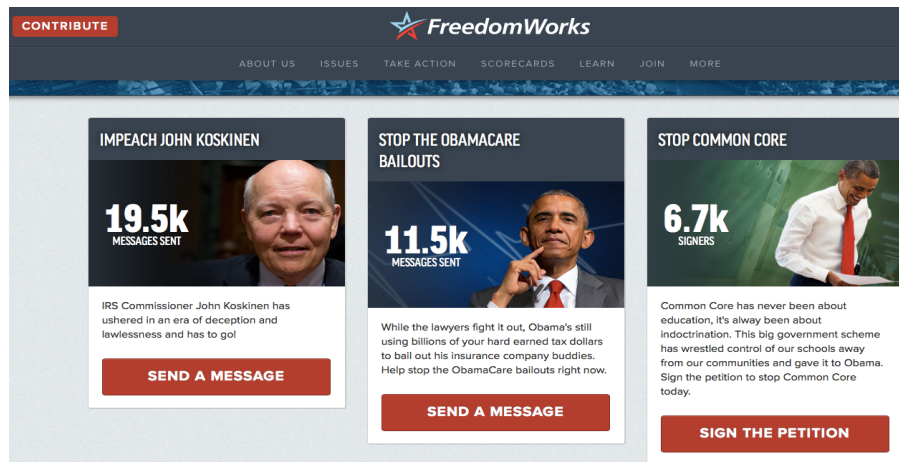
CONTRIBUTE

FreedomWorks

ABOUT US ISSUES TAKE ACTION SCORECARDS LEARN JOIN MORE

IMPEACH JOHN KOSKINEN

19.5k
MESSAGES SENT

IRS Commissioner John Koskinen has ushered in an era of deception and lawlessness and has to go!

SEND A MESSAGE

STOP THE OBAMACARE BAILOUTS

11.5k
MESSAGES SENT

While the lawyers fight it out, Obama's still using billions of your hard earned tax dollars to bail out his insurance company buddies. Help stop the ObamaCare bailouts right now.

SEND A MESSAGE

STOP COMMON CORE

6.7k
SIGNERS

Common Core has never been about education, it's alway been about indoctrination. This big government scheme has wrestled control of our schools away from our communities and gave it to Obama. Sign the petition to stop Common Core today.

SIGN THE PETITION